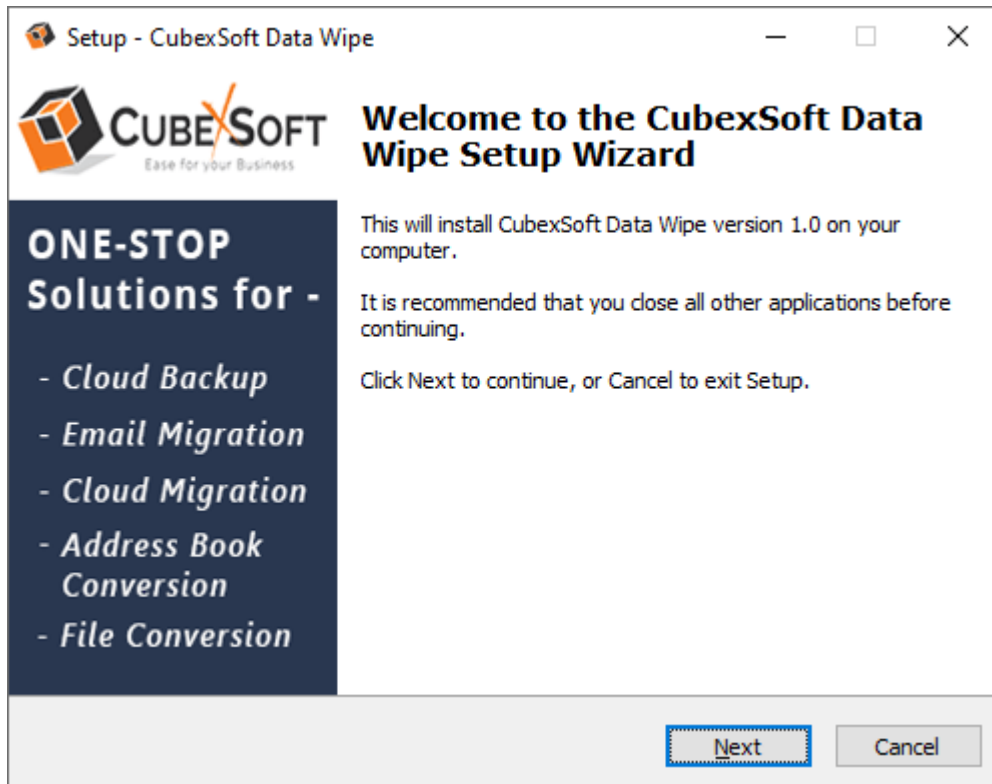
Setup - CubexSoft Data Wipe

CUBEXSOFT
Ease for your Business

ONE-STOP Solutions for -

- Cloud Backup
- Email Migration
- Cloud Migration
- Address Book Conversion
- File Conversion

Welcome to the CubexSoft Data Wipe Setup Wizard

This will install CubexSoft Data Wipe version 1.0 on your computer.

It is recommended that you close all other applications before continuing.

Click Next to continue, or Cancel to exit Setup.

Next

Cancel